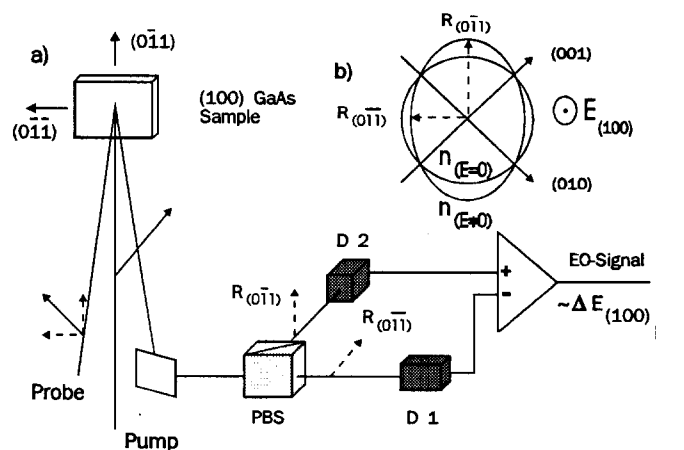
a)

$(0\bar{1}1)$

$(0\bar{1}\bar{1})$

(100) GaAs Sample

b)

$R_{(0\bar{1}1)}$

(001)

$R_{(0\bar{1}\bar{1})}$

$\odot E_{(100)}$

$n_{(E=0)}$

(010)

$n_{(E\neq0)}$

D 2

EO-Signal

+

-

$\sim \Delta E_{(100)}$

$R_{(0\bar{1}1)}$

$R_{(0\bar{1}\bar{1})}$

Probe

PBS

D 1

Pump